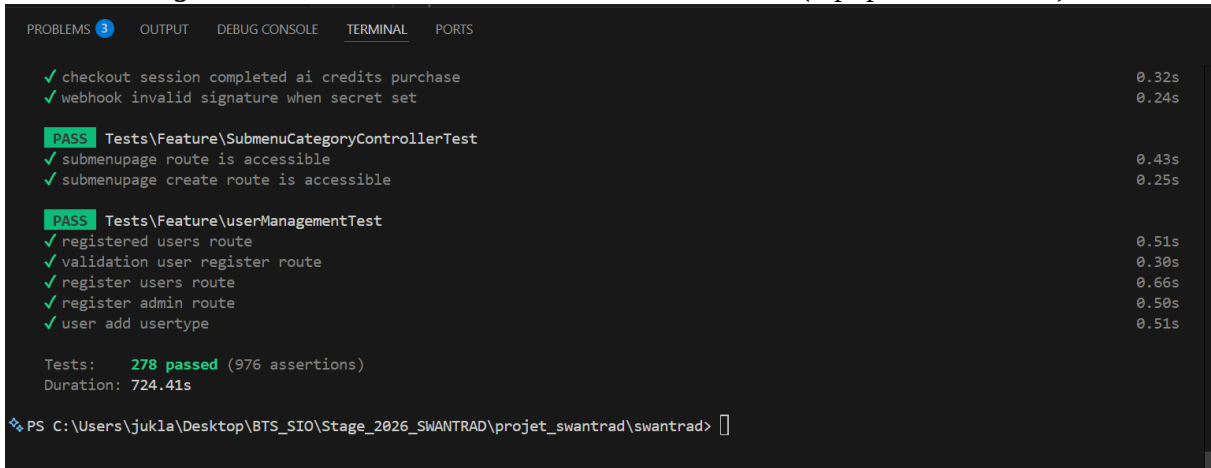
PROBLEMS 3 OUTPUT DEBUG CONSOLE TERMINAL PORTS

✓ checkout session completed ai credits purchase 0.32s
✓ webhook invalid signature when secret set 0.24s

PASS Tests\Feature\SubmenuCategoryControllerTest
✓ submenupage route is accessible 0.43s
✓ submenupage create route is accessible 0.25s

PASS Tests\Feature\userManagementTest
✓ registered users route 0.51s
✓ validation user register route 0.30s
✓ register users route 0.66s
✓ register admin route 0.50s
✓ user add usertype 0.51s

Tests: 278 passed (976 assertions)
Duration: 724.41s

PS C:\Users\jukla\Desktop\BTS_SIO\Stage_2026_SWANTRAD\projet_swantrad\swantrad>